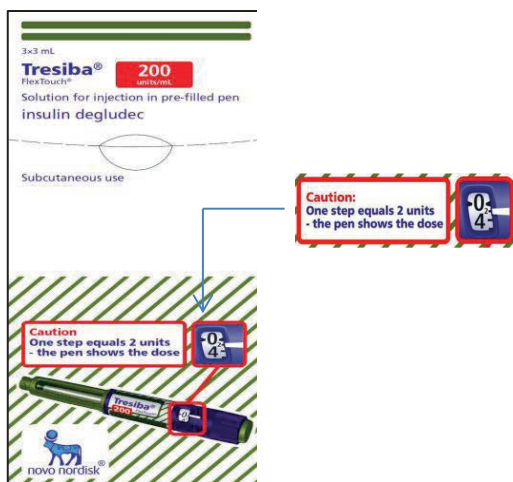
3×3 mL
Tresiba®
FlexTouch®
200
units/mL
Solution for injection in pre-filled pen
insulin degludec

Subcutaneous use

Caution:
One step equals 2 units
- the pen shows the dose
0
2
4

Caution
One step equals 2 units
- the pen shows the dose
0
2
4

Tresiba
200

novo nordisk®